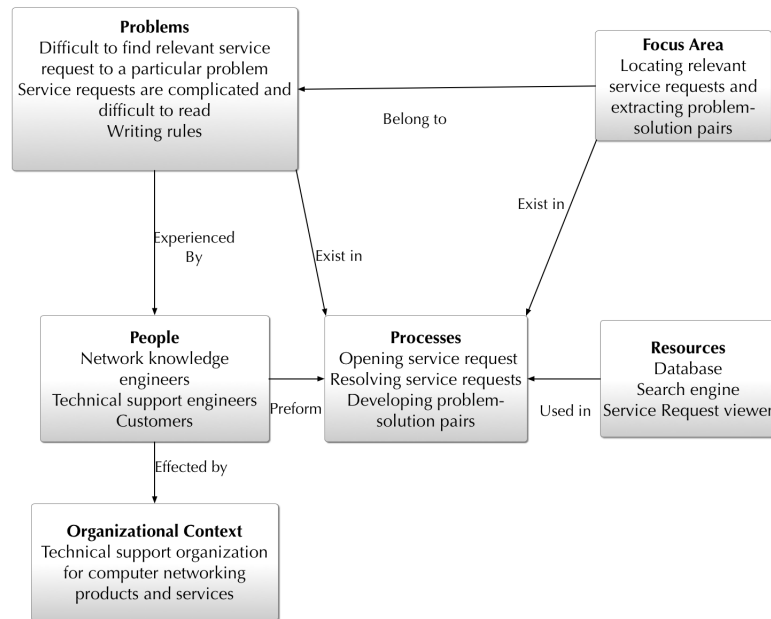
**Problems**
Difficult to find relevant service request to a particular problem
Service requests are complicated and difficult to read
Writing rules

**Focus Area**
Locating relevant service requests and extracting problem-solution pairs

Belong to

Exist in

Experienced By

Exist in

**People**
Network knowledge engineers
Technical support engineers
Customers

Preform

**Processes**
Opening service request
Resolving service requests
Developing problem-solution pairs

Used in

**Resources**
Database
Search engine
Service Request viewe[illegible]

Effected by

**Organizational Context**
Technical support organization for computer networking products and services